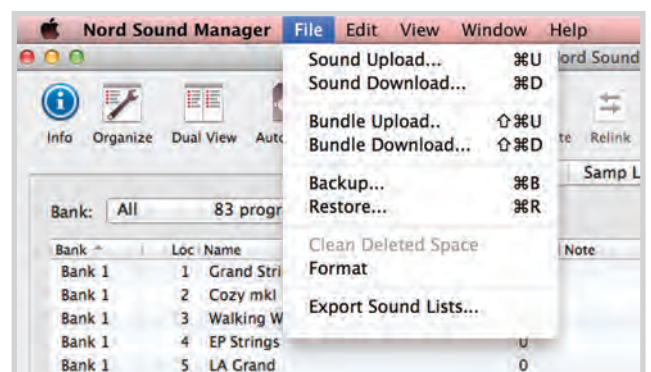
Nord Sound Manager File Edit View Window Help

Sound Upload... ⌘U
Sound Download... ⌘D

Bundle Upload.. ⇧⌘U
Bundle Download... ⇧⌘D

Backup... ⌘B
Restore... ⌘R

Clean Deleted Space
Format

Export Sound Lists...

lord Sound

Info Organize Dual View Aut te Relink

Samp L

Bank: All 83 progr

| Bank | Loc | Name | Note |
|---|---|---|---|
| Bank 1 | 1 | Grand Stri | |
| Bank 1 | 2 | Cozy mkI | |
| Bank 1 | 3 | Walking W | |
| Bank 1 | 4 | EP Strings | 0 |
| Bank 1 | 5 | LA Grand | 0 |